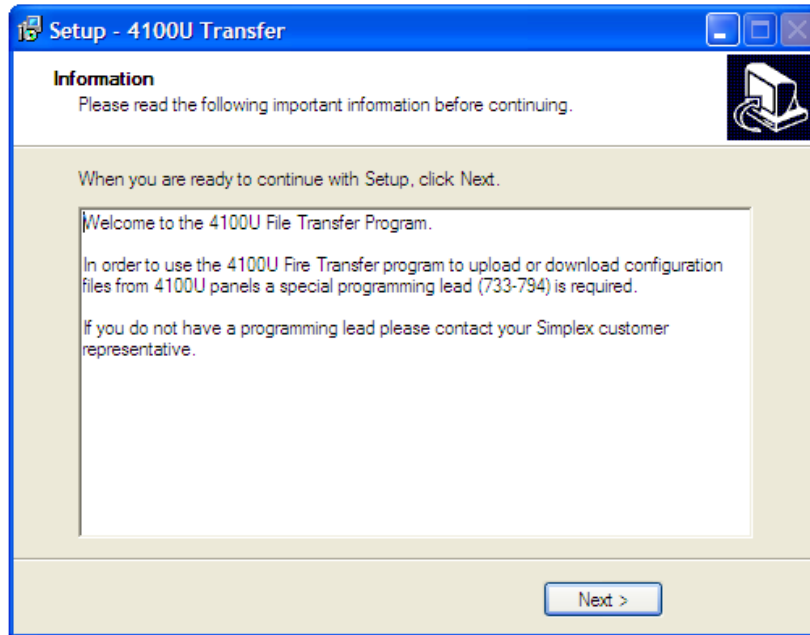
Setup - 4100U Transfer

Information
Please read the following important information before continuing.

When you are ready to continue with Setup, click Next.

Welcome to the 4100U File Transfer Program.

In order to use the 4100U Fire Transfer program to upload or download configuration files from 4100U panels a special programming lead (733-794) is required.

If you do not have a programming lead please contact your Simplex customer representative.

Next >